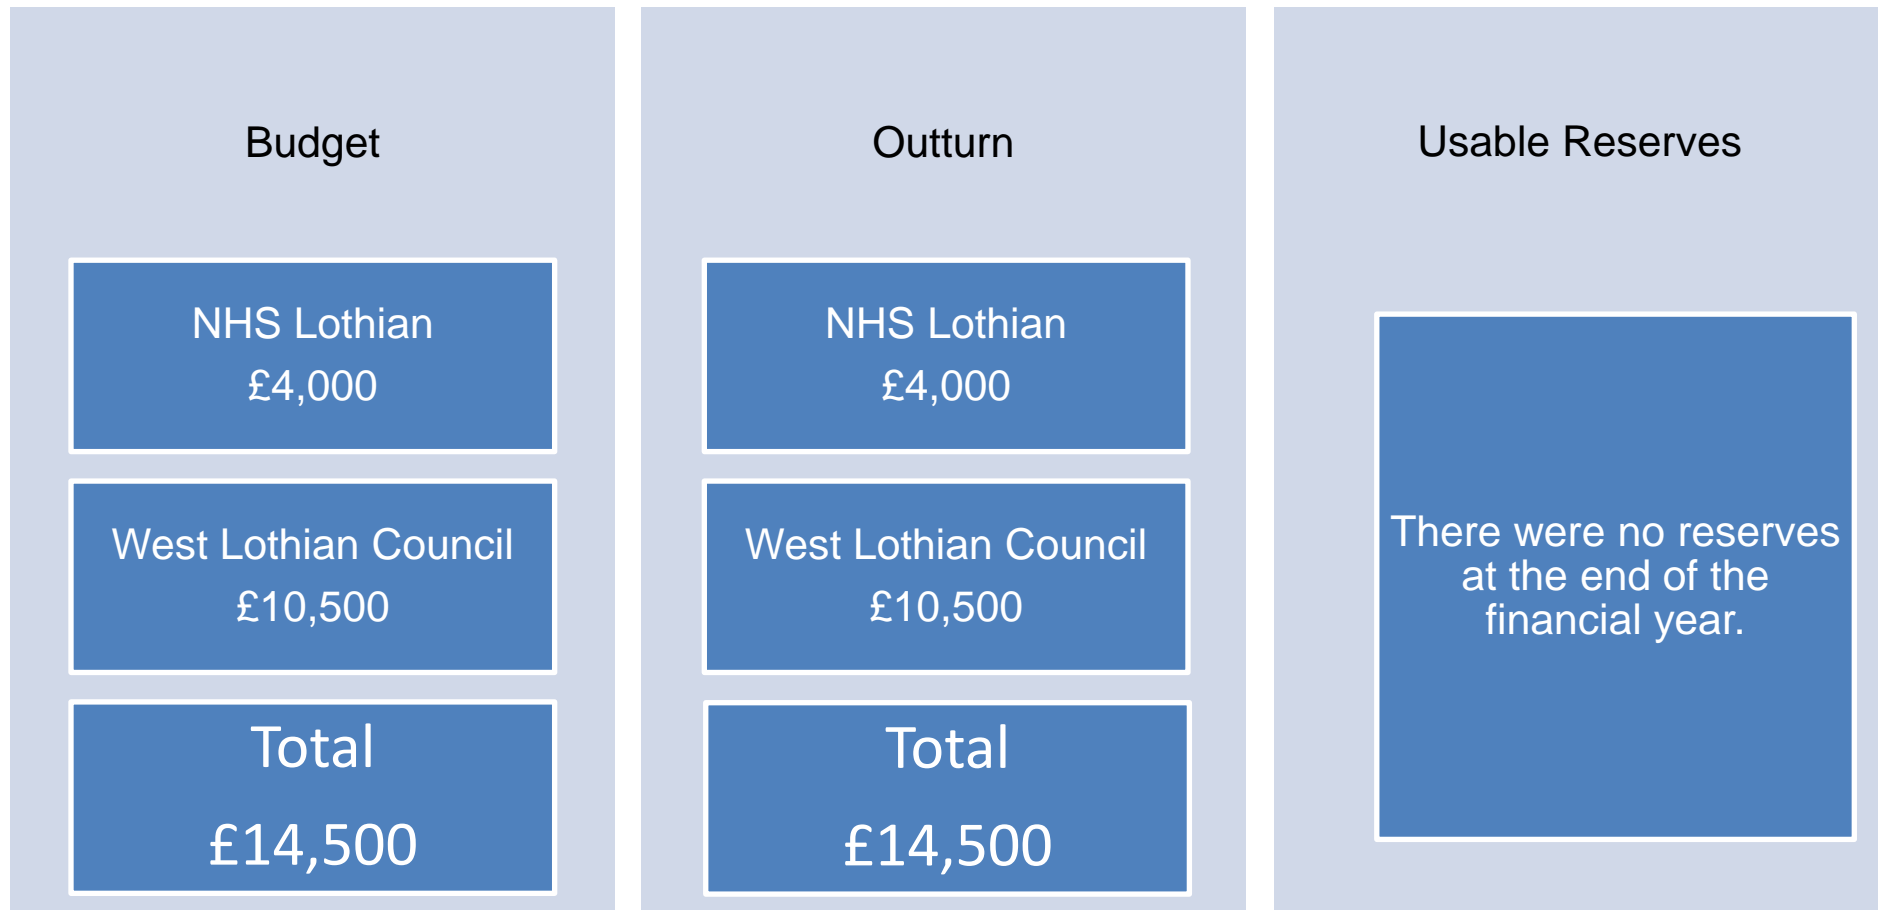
Budget

NHS Lothian
£4,000

West Lothian Council
£10,500

Total
£14,500

Outturn

NHS Lothian
£4,000

West Lothian Council
£10,500

Total
£14,500

Usable Reserves

There were no reserves at the end of the financial year.